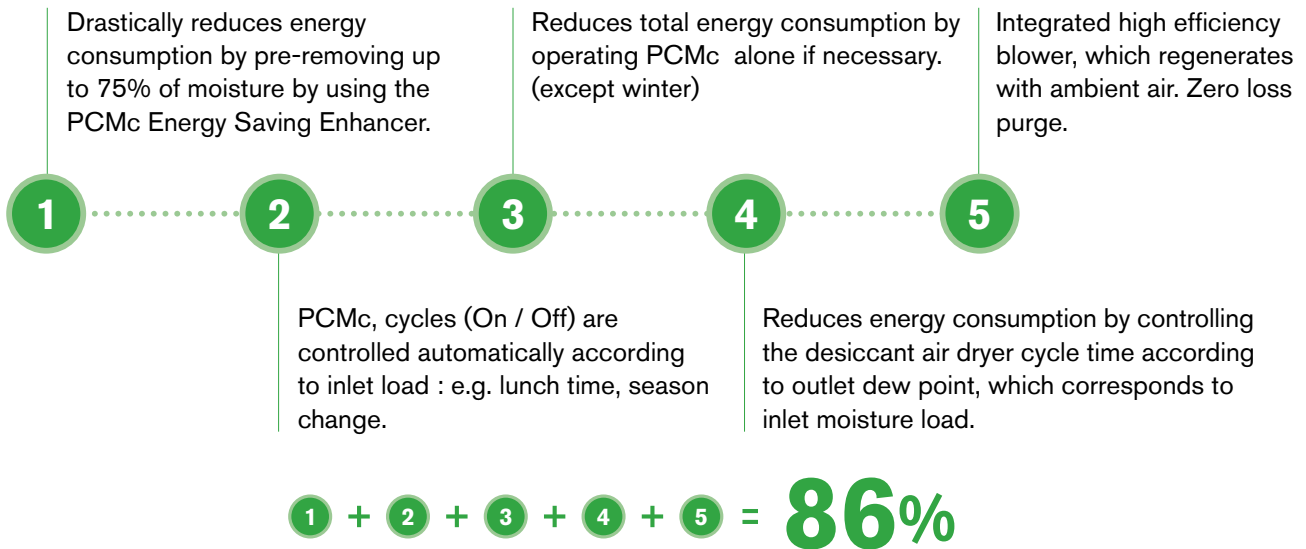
Drastically reduces energy consumption by pre-removing up to 75% of moisture by using the PCMc Energy Saving Enhancer.

Reduces total energy consumption by operating PCMc alone if necessary. (except winter)

Integrated high efficiency blower, which regenerates with ambient air. Zero loss purge.

1

2

3

4

5

PCMc, cycles (On / Off) are controlled automatically according to inlet load : e.g. lunch time, season change.

Reduces energy consumption by controlling the desiccant air dryer cycle time according to outlet dew point, which corresponds to inlet moisture load.

1 + 2 + 3 + 4 + 5 = 86%